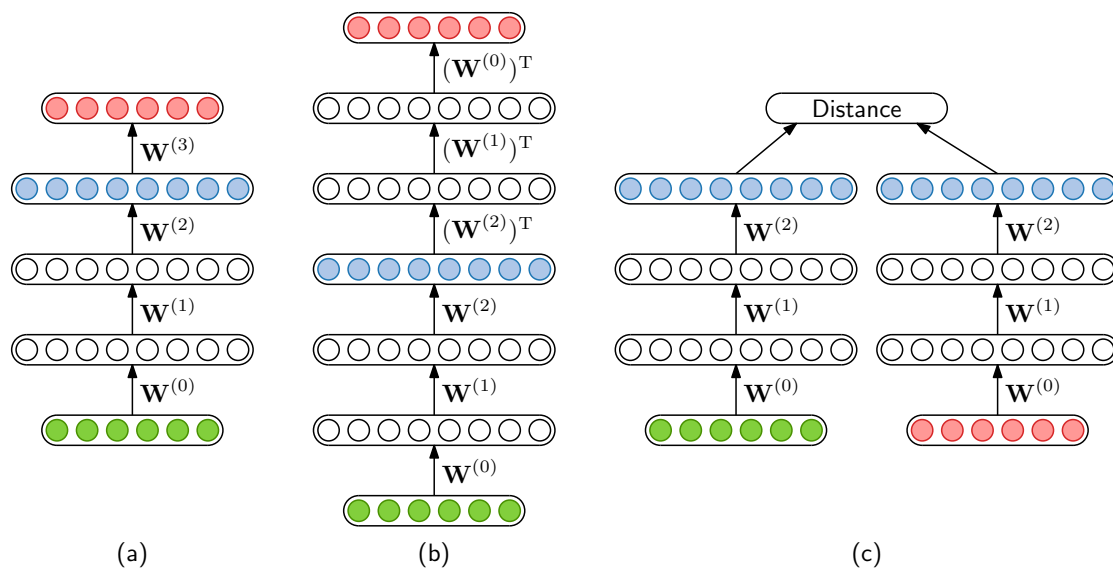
$\mathbf{W}^{(3)}$
$\mathbf{W}^{(2)}$
$\mathbf{W}^{(1)}$
$\mathbf{W}^{(0)}$

(a)

$(\mathbf{W}^{(0)})^{\mathrm{T}}$
$(\mathbf{W}^{(1)})^{\mathrm{T}}$
$(\mathbf{W}^{(2)})^{\mathrm{T}}$
$\mathbf{W}^{(2)}$
$\mathbf{W}^{(1)}$
$\mathbf{W}^{(0)}$

(b)

Distance
$\mathbf{W}^{(2)}$
$\mathbf{W}^{(1)}$
$\mathbf{W}^{(0)}$
$\mathbf{W}^{(2)}$
$\mathbf{W}^{(1)}$
$\mathbf{W}^{(0)}$

(c)